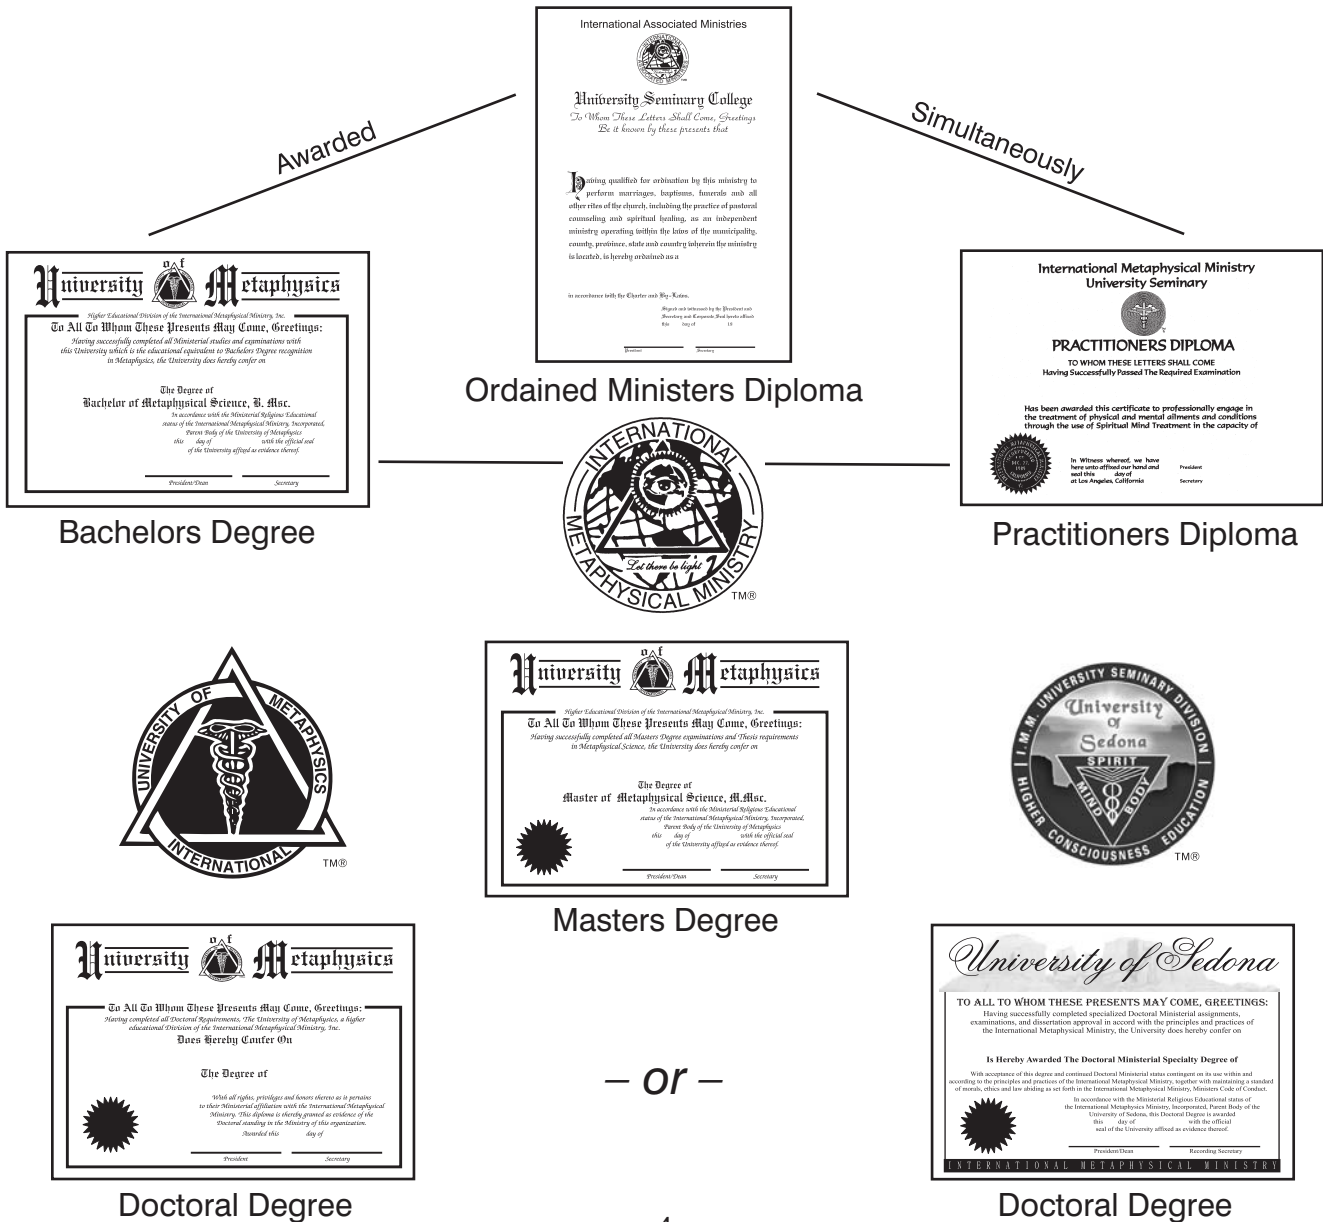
International Associated Ministries

University Seminary College
To Whom These Letters Shall Come, Greetings
Be it known by these presents that

Having qualified for ordination by this ministry to perform marriages, baptisms, funerals and all other rites of the church, including the practice of pastoral counseling and spiritual healing, as an independent ministry operating within the laws of the municipality, county, province, state and country wherein the ministry is located, is hereby ordained as a

in accordance with the Charter and By-Laws.

Signed and witnessed by the President and Secretary and Corporate Seal hereto affixed this day of 19

President Secretary

Ordained Ministers Diploma

Awarded

Simultaneously

University of Metaphysics
Higher Educational Division of the International Metaphysical Ministry, Inc.
To All To Whom These Presents May Come, Greetings:
Having successfully completed all Ministerial studies and examinations with this University which is the educational equivalent to Bachelors Degree recognition in Metaphysics, the University does hereby confer on

The Degree of
Bachelor of Metaphysical Science, B. Msc.
In accordance with the Ministerial Religious Educational status of the International Metaphysical Ministry, Incorporated, Parent Body of the University of Metaphysics this day of with the official seal of the University affixed as evidence thereof.

President/Dean Secretary

Bachelors Degree

International Metaphysical Ministry
University Seminary

PRACTITIONERS DIPLOMA
TO WHOM THESE LETTERS SHALL COME
Having Successfully Passed The Required Examination

Has been awarded this certificate to professionally engage in the treatment of physical and mental ailments and conditions through the use of Spiritual Mind Treatment in the capacity of

In Witness whereof, we have here unto affixed our hand and seal this day of at Los Angeles, California
President
Secretary

Practitioners Diploma

INTERNATIONAL METAPHYSICAL MINISTRY
Let there be light
TM®

UNIVERSITY OF METAPHYSICS
INTERNATIONAL
TM®

University of Metaphysics
Higher Educational Division of the International Metaphysical Ministry, Inc.
To All To Whom These Presents May Come, Greetings:
Having successfully completed all Masters Degree examinations and Thesis requirements in Metaphysical Science, the University does hereby confer on

The Degree of
Master of Metaphysical Science, M.Msc.
In accordance with the Ministerial Religious Educational status of the International Metaphysical Ministry, Incorporated, Parent Body of the University of Metaphysics this day of with the official seal of the University affixed as evidence thereof.

President/Dean Secretary

Masters Degree

I.M.M. UNIVERSITY SEMINARY DIVISION
University Of Sedona
SPIRIT MIND BODY
HIGHER CONSCIOUSNESS EDUCATION
TM®

University of Metaphysics
To All To Whom These Presents May Come, Greetings:
Having completed all Doctoral Requirements, The University of Metaphysics, a higher educational Division of the International Metaphysical Ministry, Inc.
Does Hereby Confer On

The Degree of

With all rights, privileges and honors thereto as is pertains to their Ministerial affiliation with the International Metaphysical Ministry. This diploma is hereby granted as evidence of the Doctoral standing in the Ministry of this organization.
Awarded this day of

President Secretary

Doctoral Degree

– or –

University of Sedona
TO ALL TO WHOM THESE PRESENTS MAY COME, GREETINGS:
Having successfully completed specialized Doctoral Ministerial assignments, examinations, and dissertation approval in accord with the principles and practices of the International Metaphysical Ministry, the University does hereby confer on

Is Hereby Awarded The Doctoral Ministerial Specialty Degree of

With acceptance of this degree and continued Doctoral Ministerial status contingent on its use within and according to the principles and practices of the International Metaphysical Ministry, together with maintaining a standard of morals, ethics and law abiding as set forth in the International Metaphysical Ministry, Ministers Code of Conduct.
In accordance with the Ministerial Religious Educational status of the International Metaphysics Ministry, Incorporated, Parent Body of the University of Sedona, this Doctoral Degree is awarded this day of with the official seal of the University affixed as evidence thereof.

President/Dean Recording Secretary
INTERNATIONAL METAPHYSICAL MINISTRY

Doctoral Degree

4